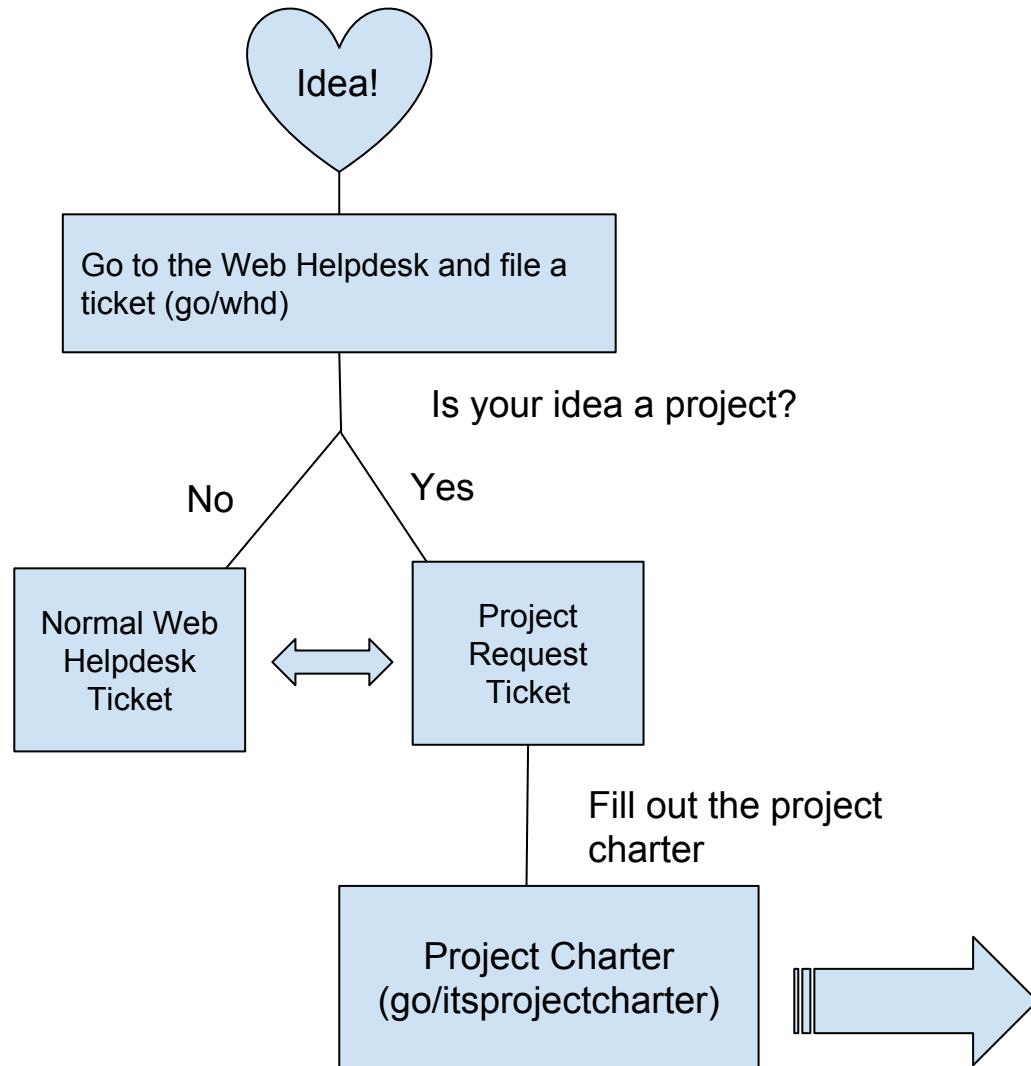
Idea!

Go to the Web Helpdesk and file a ticket (go/whd)

Is your idea a project?

No

Yes

Normal Web Helpdesk Ticket

Project Request Ticket

Fill out the project charter

Project Charter (go/itsprojectcharter)